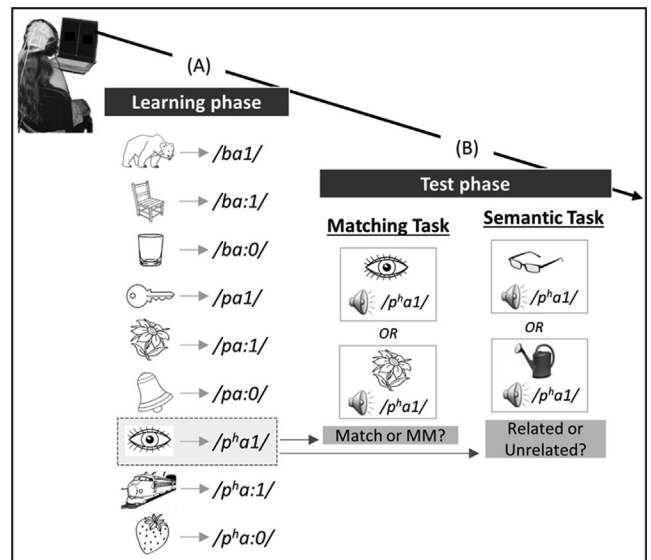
(A)

Learning phase

/ba1/

/ba:1/

/ba:0/

/pa1/

/pa:1/

/pa:0/

/$p^h$a1/

/$p^h$a:1/

/$p^h$a:0/

(B)

Test phase

Matching Task

/$p^h$a1/

OR

/$p^h$a1/

Match or MM?

Semantic Task

/$p^h$a1/

OR

/$p^h$a1/

Related or Unrelated?